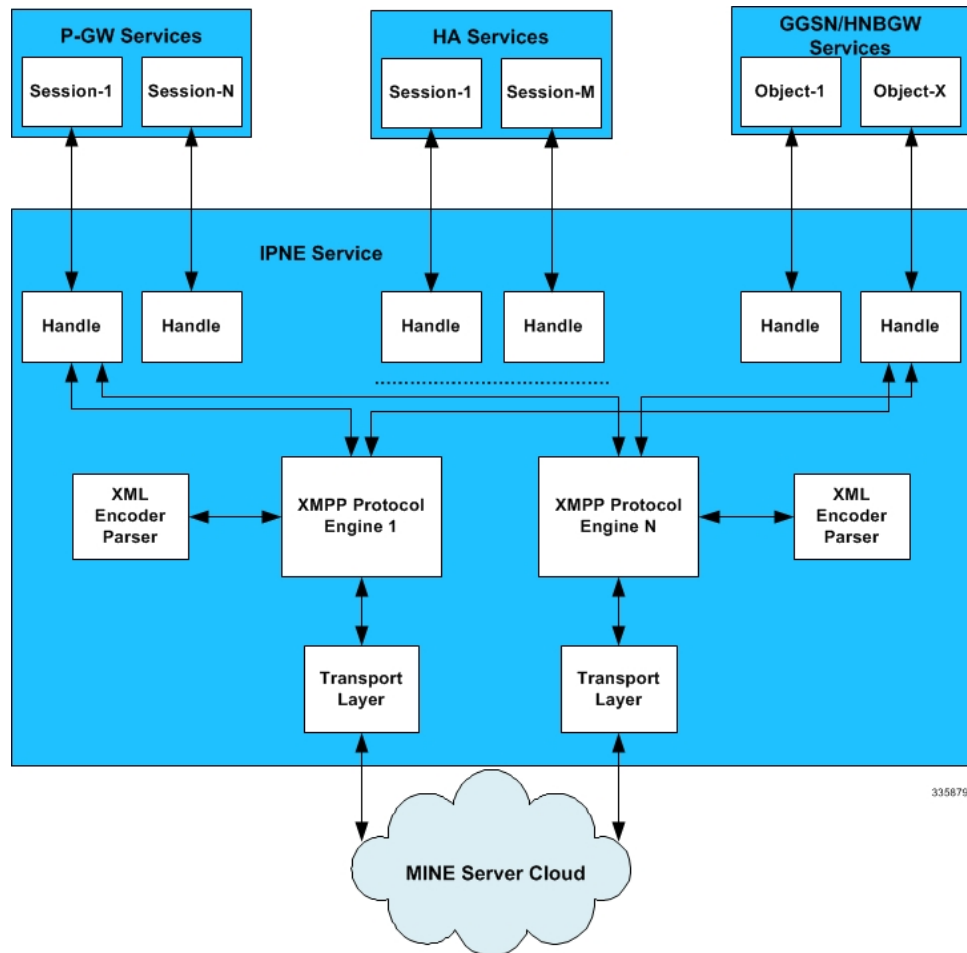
P-GW Services

Session-1

Session-N

HA Services

Session-1

Session-M

GGSN/HNBGW Services

Object-1

Object-X

IPNE Service

Handle

Handle

Handle

Handle

Handle

Handle

XML Encoder Parser

XMPP Protocol Engine 1

XMPP Protocol Engine N

XML Encoder Parser

Transport Layer

Transport Layer

MINE Server Cloud

335879